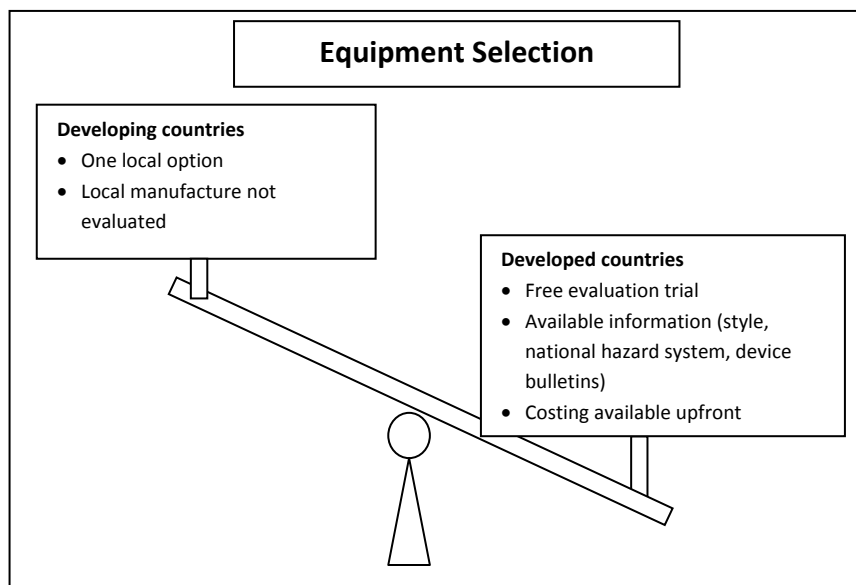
Equipment Selection

Developing countries
- One local option
- Local manufacture not evaluated

Developed countries
- Free evaluation trial
- Available information (style, national hazard system, device bulletins)
- Costing available upfront